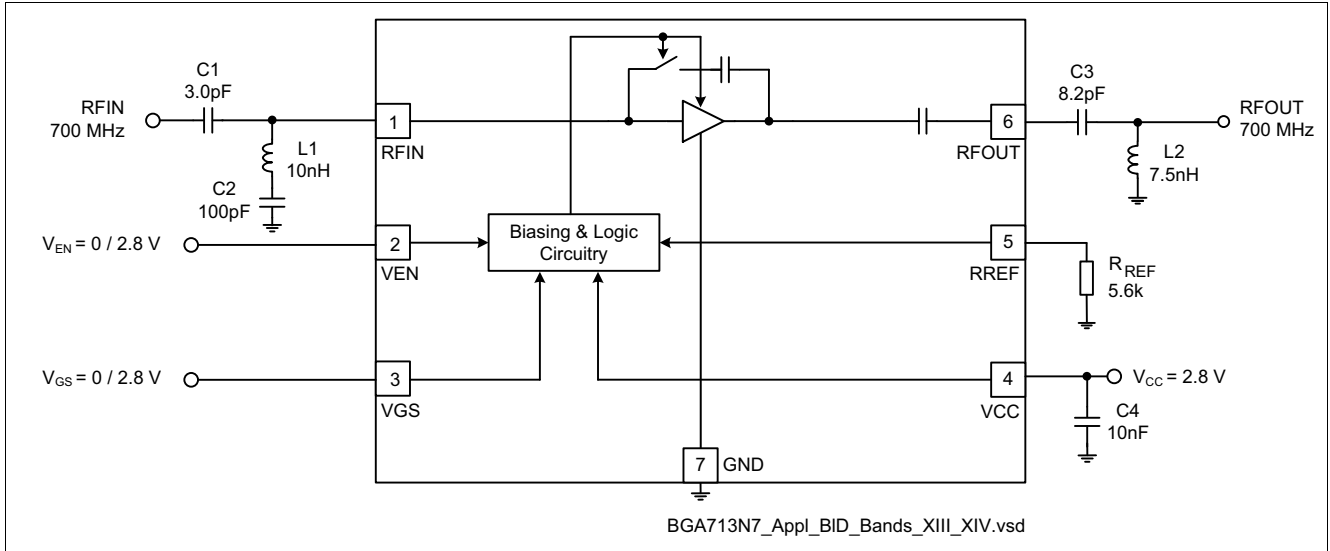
C1
3.0pF

RFIN
700 MHz

L1
10nH

C2
100pF

1
RFIN

C3
8.2pF

RFOUT
700 MHz

6
RFOUT

L2
7.5nH

$V_{EN}$ = 0 / 2.8 V

2
VEN

Biasing & Logic Circuitry

5
RREF

$R_{REF}$
5.6k

$V_{GS}$ = 0 / 2.8 V

3
VGS

4
VCC

$V_{CC}$ = 2.8 V

C4
10nF

7
GND

BGA713N7_Appl_BlD_Bands_XIII_XIV.vsd